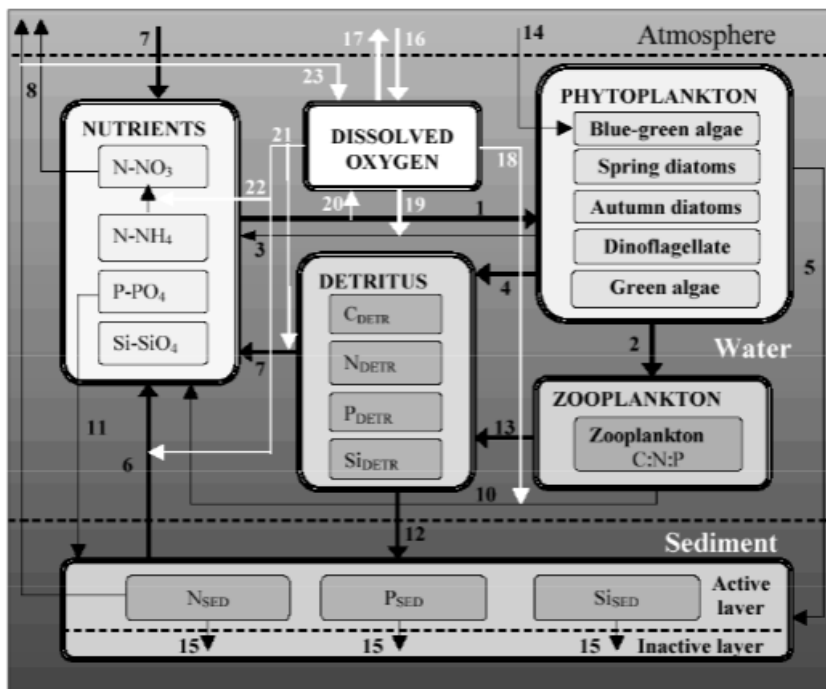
Atmosphere

7

8

23

17

16

14

NUTRIENTS

$N\text{-}NO_3$

$N\text{-}NH_4$

$P\text{-}PO_4$

$Si\text{-}SiO_4$

DISSOLVED OXYGEN

21

22

20

19

18

1

3

PHYTOPLANKTON

Blue-green algae

Spring diatoms

Autumn diatoms

Dinoflagellate

Green algae

5

4

DETRITUS

$C_{DETR}$

$N_{DETR}$

$P_{DETR}$

$Si_{DETR}$

7

2

Water

ZOOPLANKTON

Zooplankton C:N:P

13

11

6

10

12

Sediment

$N_{SED}$

$P_{SED}$

$Si_{SED}$

Active layer

15

15

15

Inactive layer